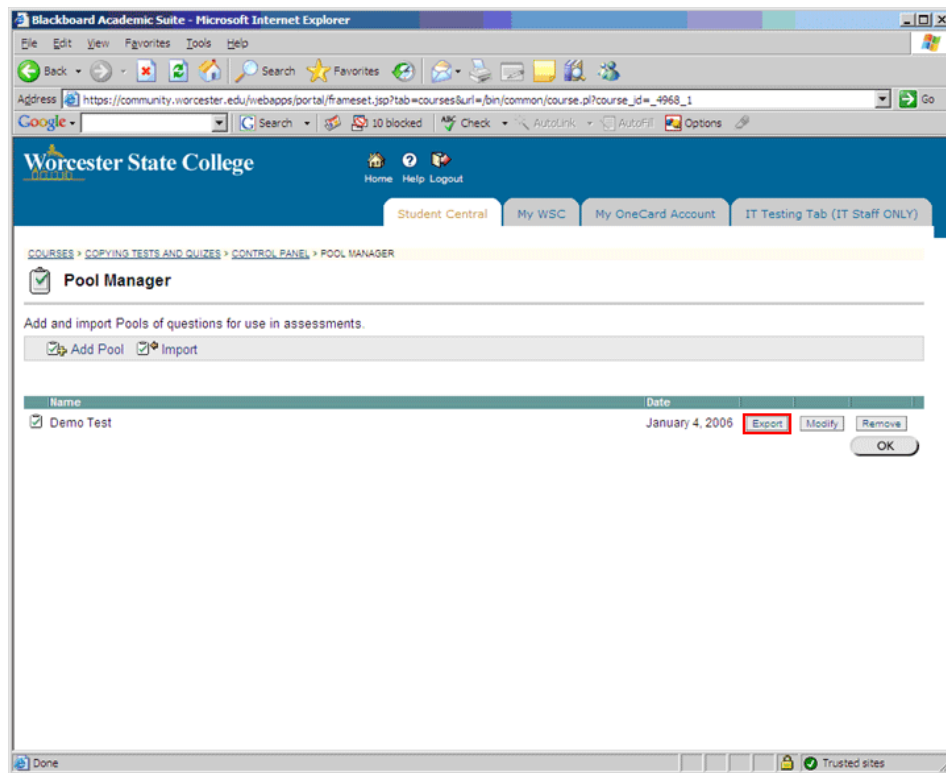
Blackboard Academic Suite - Microsoft Internet Explorer

File Edit View Favorites Tools Help

Back Search Favorites

Address https://community.worcester.edu/webapps/portal/frameset.jsp?tab=courses&url=/bin/common/course.pl?course_id=_4968_1 Go

Google Search 10 blocked Check AutoLink AutoFill Options

Worcester State College

Home Help Logout

Student Central My WSC My OneCard Account IT Testing Tab (IT Staff ONLY)

COURSES > COPYING TESTS AND QUIZES > CONTROL PANEL > POOL MANAGER

Pool Manager

Add and import Pools of questions for use in assessments.

Add Pool Import

| Name | Date | | | |
|---|---|---|---|---|
| Demo Test | January 4, 2006 | Export | Modify | Remove |

OK

Done Trusted sites